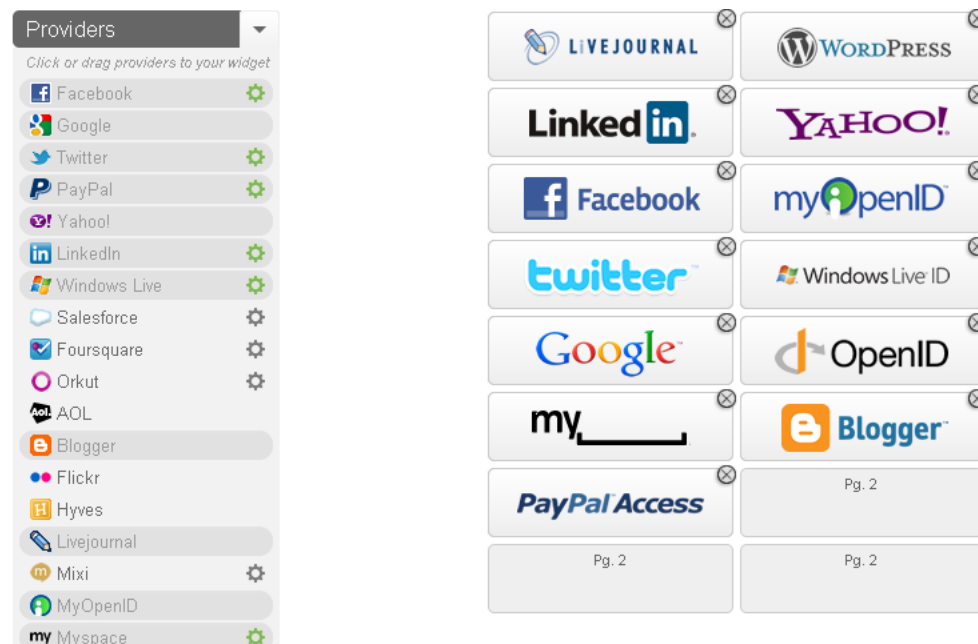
Providers

Click or drag providers to your widget

Facebook
Google
Twitter
PayPal
Yahoo!
LinkedIn
Windows Live
Salesforce
Foursquare
Orkut
AOL
Blogger
Flickr
Hyves
Livejournal
Mixi
MyOpenID
Myspace

LiVEJOURNAL
WordPress
LinkedIn
YAHOO!
Facebook
myOpenID
twitter
Windows Live ID
Google
OpenID
my
Blogger
PayPal Access
Pg. 2
Pg. 2
Pg. 2